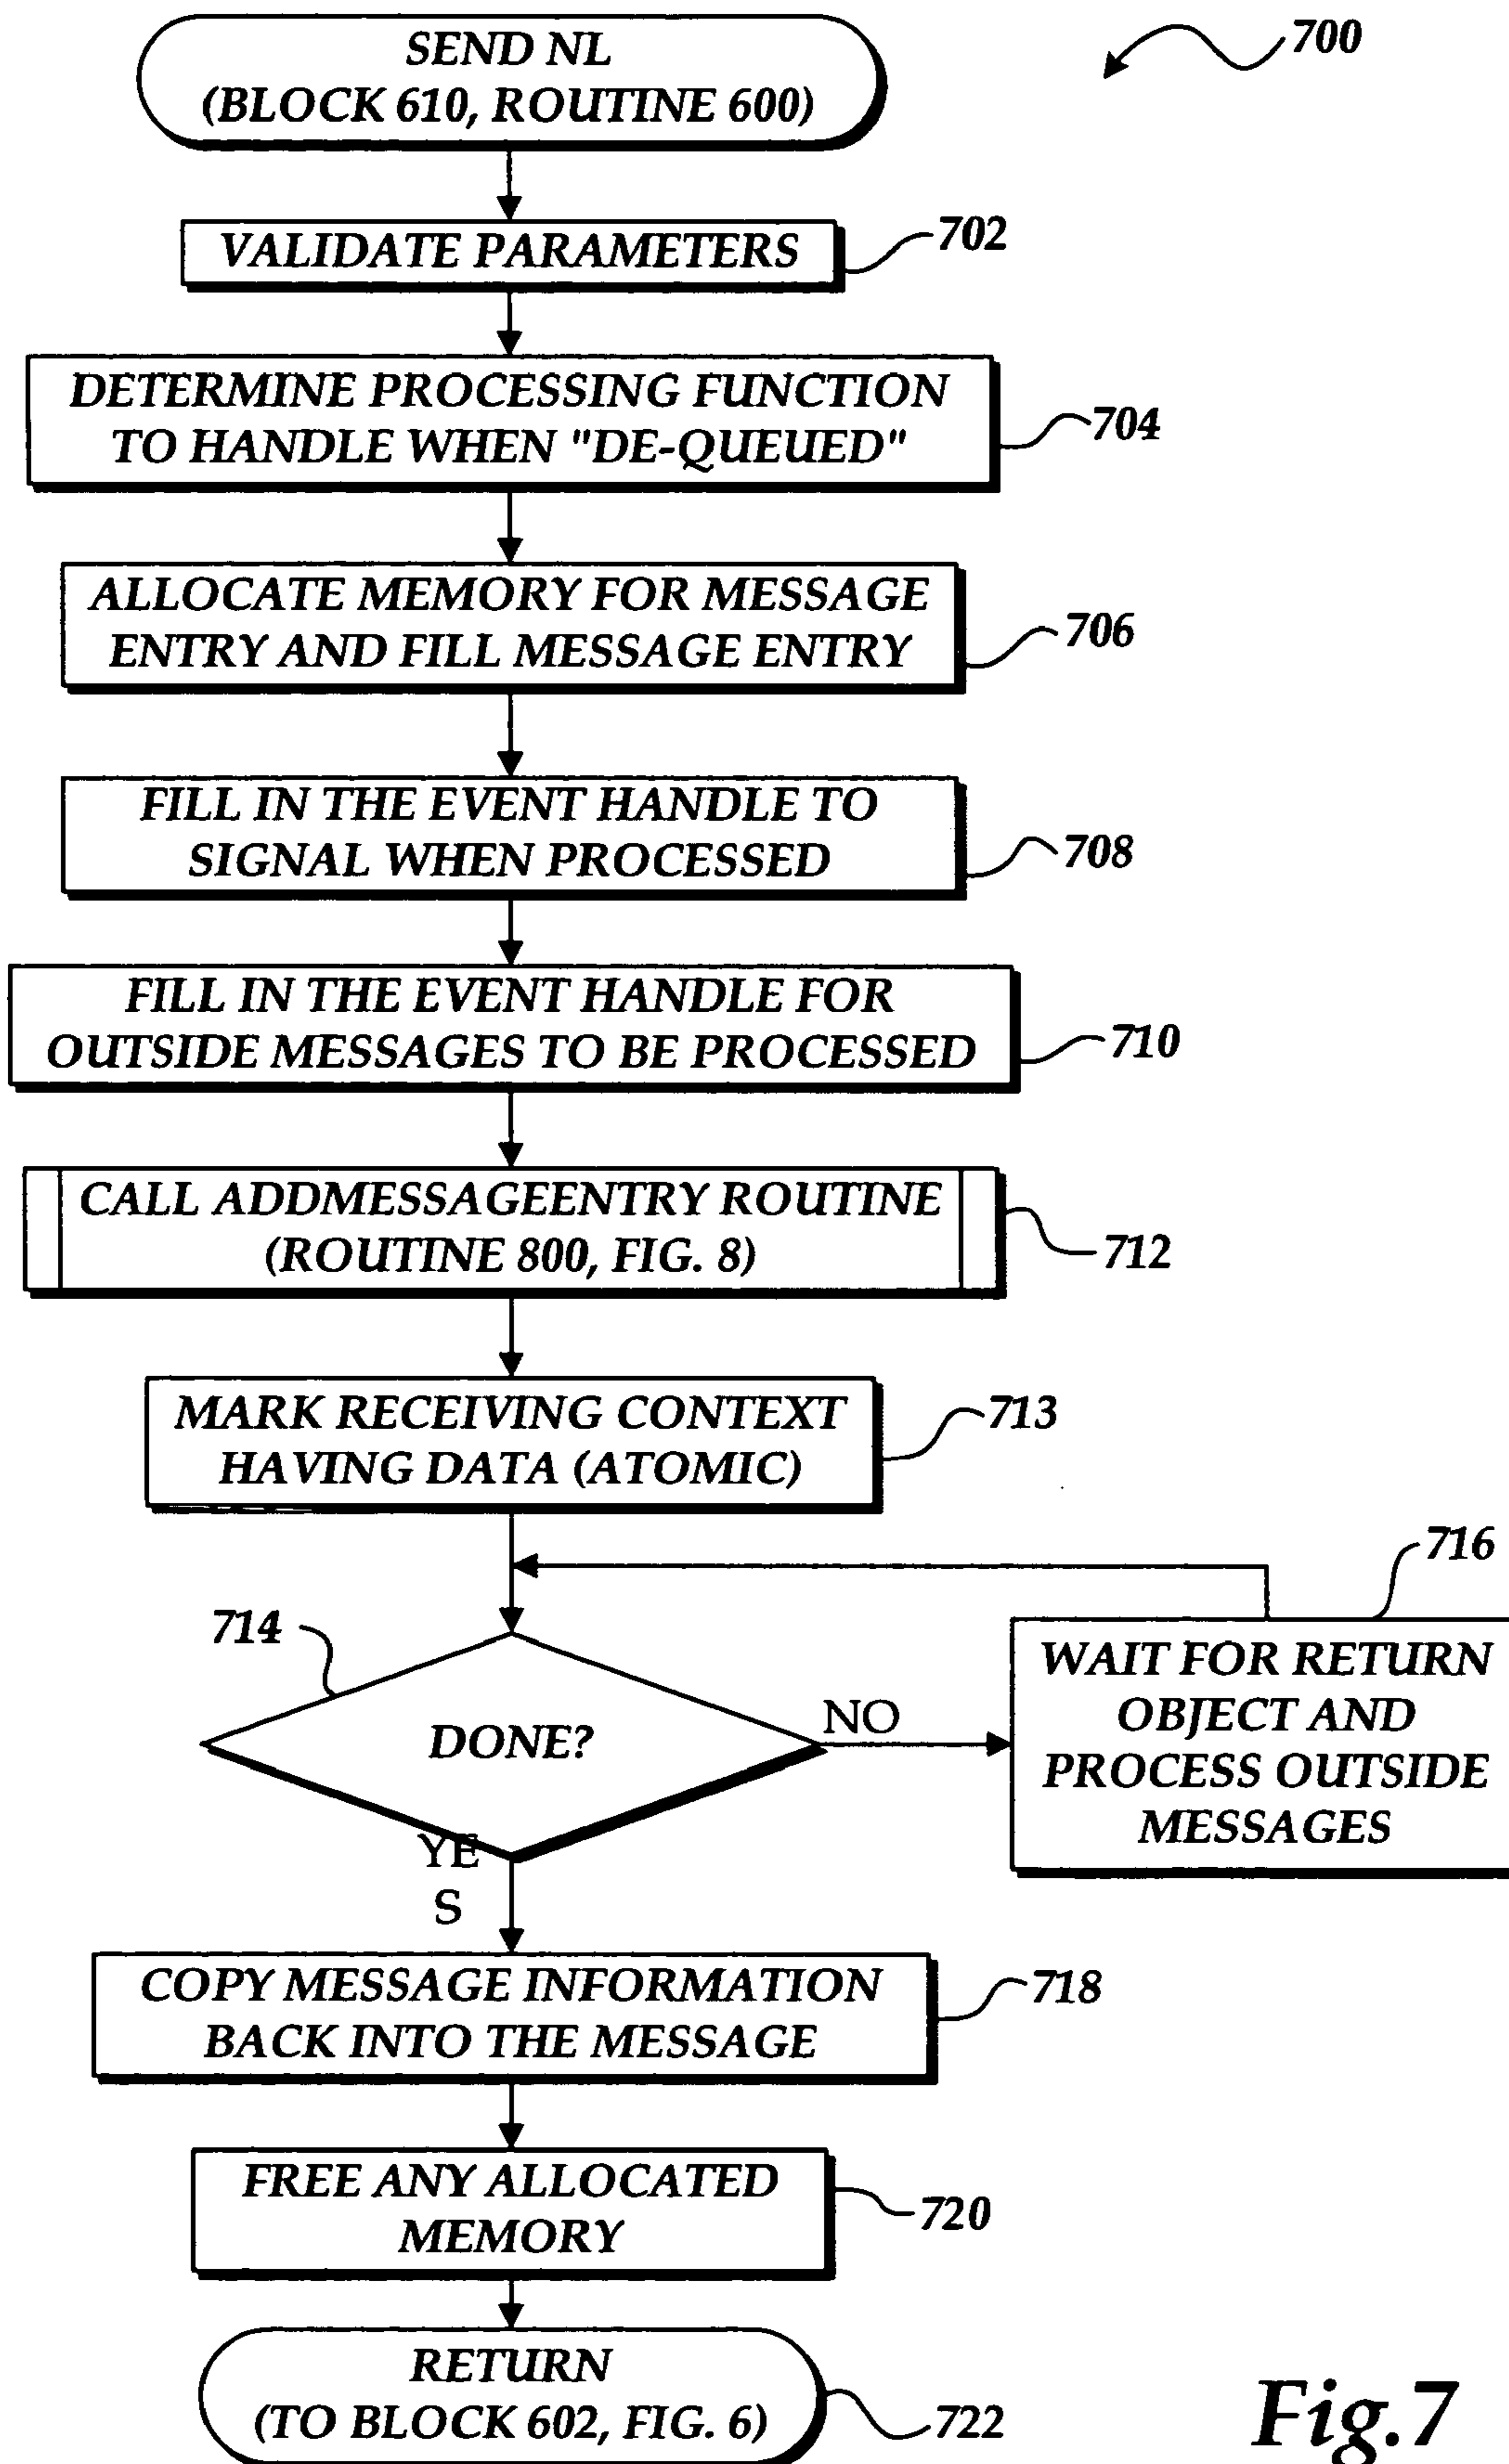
SEND NL
(BLOCK 610, ROUTINE 600)

700

VALIDATE PARAMETERS

702

DETERMINE PROCESSING FUNCTION TO HANDLE WHEN "DE-QUEUED"

704

ALLOCATE MEMORY FOR MESSAGE ENTRY AND FILL MESSAGE ENTRY

706

FILL IN THE EVENT HANDLE TO SIGNAL WHEN PROCESSED

708

FILL IN THE EVENT HANDLE FOR OUTSIDE MESSAGES TO BE PROCESSED

710

CALL ADDMESSAGEENTRY ROUTINE (ROUTINE 800, FIG. 8)

712

MARK RECEIVING CONTEXT HAVING DATA (ATOMIC)

713

716

714

DONE?

NO

WAIT FOR RETURN OBJECT AND PROCESS OUTSIDE MESSAGES

YE
S

COPY MESSAGE INFORMATION BACK INTO THE MESSAGE

718

FREE ANY ALLOCATED MEMORY

720

RETURN
(TO BLOCK 602, FIG. 6)

722

Fig.7